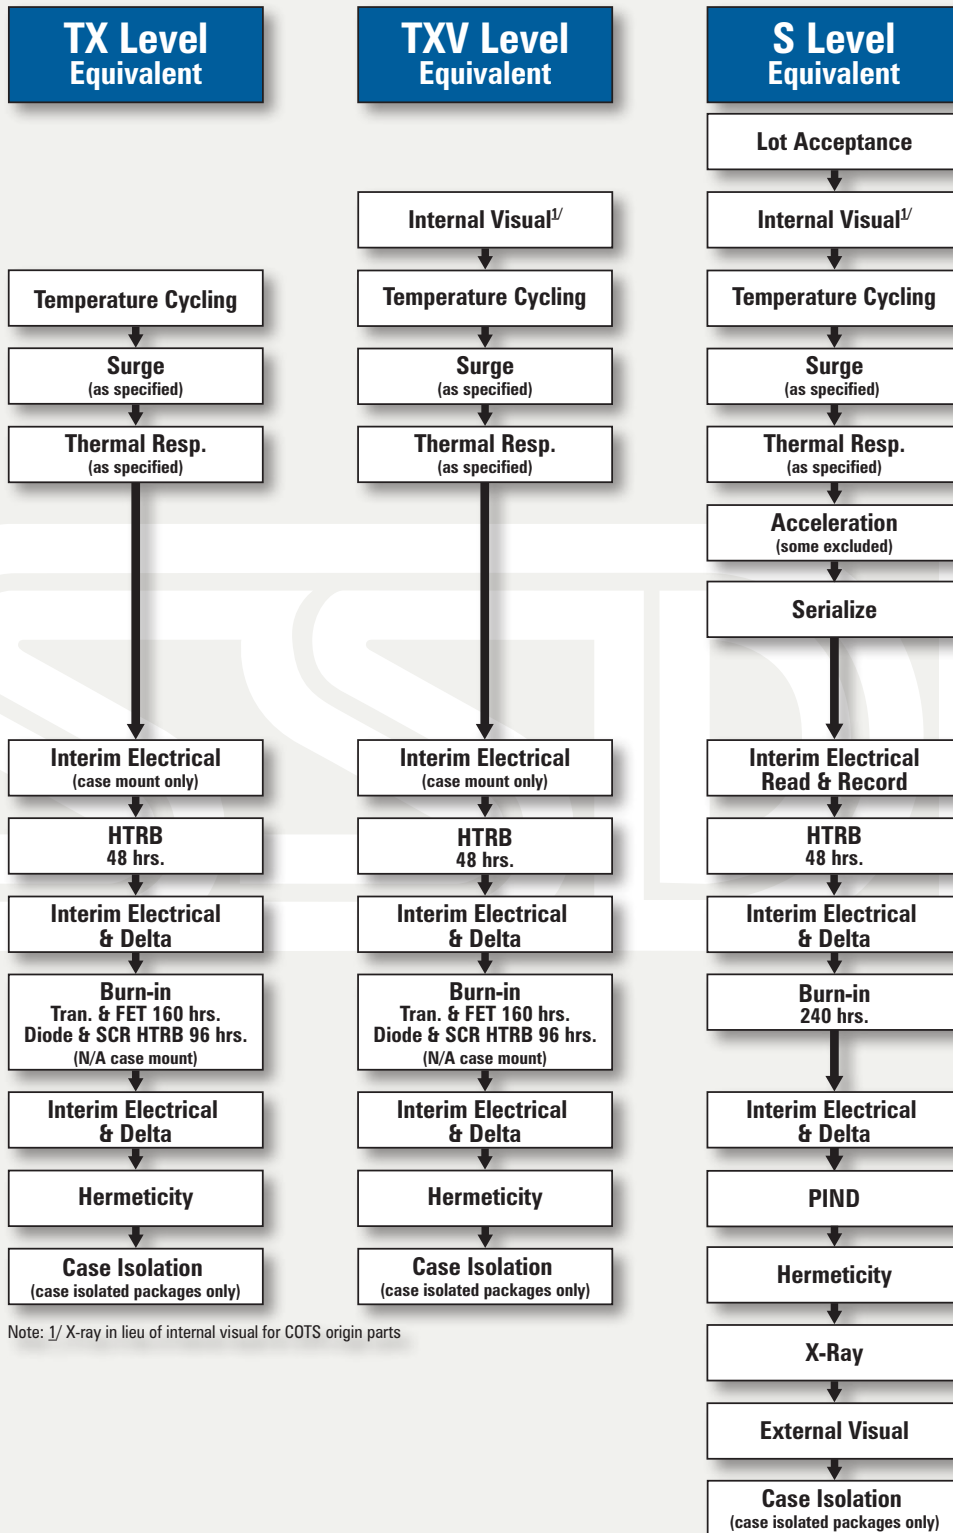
TX Level
Equivalent

Temperature Cycling

Surge
(as specified)

Thermal Resp.
(as specified)

Interim Electrical
(case mount only)

HTRB
48 hrs.

Interim Electrical
& Delta

Burn-in
Tran. & FET 160 hrs.
Diode & SCR HTRB 96 hrs.
(N/A case mount)

Interim Electrical
& Delta

Hermeticity

Case Isolation
(case isolated packages only)

TXV Level
Equivalent

Internal Visual$^{1/}$

Temperature Cycling

Surge
(as specified)

Thermal Resp.
(as specified)

Interim Electrical
(case mount only)

HTRB
48 hrs.

Interim Electrical
& Delta

Burn-in
Tran. & FET 160 hrs.
Diode & SCR HTRB 96 hrs.
(N/A case mount)

Interim Electrical
& Delta

Hermeticity

Case Isolation
(case isolated packages only)

S Level
Equivalent

Lot Acceptance

Internal Visual$^{1/}$

Temperature Cycling

Surge
(as specified)

Thermal Resp.
(as specified)

Acceleration
(some excluded)

Serialize

Interim Electrical
Read & Record

HTRB
48 hrs.

Interim Electrical
& Delta

Burn-in
240 hrs.

Interim Electrical
& Delta

PIND

Hermeticity

X-Ray

External Visual

Case Isolation
(case isolated packages only)

Note: 1/ X-ray in lieu of internal visual for COTS origin parts